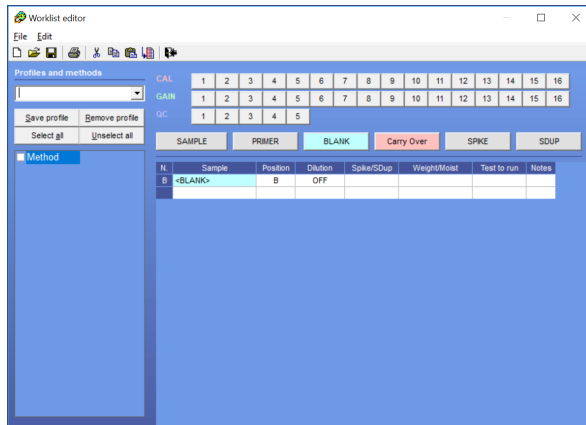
Worklist editor

File Edit

Profiles and methods

Save profile | Remove profile
Select all | Unselect all

Method

CAL 1 2 3 4 5 6 7 8 9 10 11 12 13 14 15 16
GAIN 1 2 3 4 5 6 7 8 9 10 11 12 13 14 15 16
QC 1 2 3 4 5

SAMPLE PRIMER BLANK Carry Over SPIKE SDUP

| N. | Sample | Position | Dilution | Spike/SDup | Weight/Moist | Test to run | Notes |
|---|---|---|---|---|---|---|---|
| B | <BLANK> | B | OFF | | | | |
| | | | | | | | |